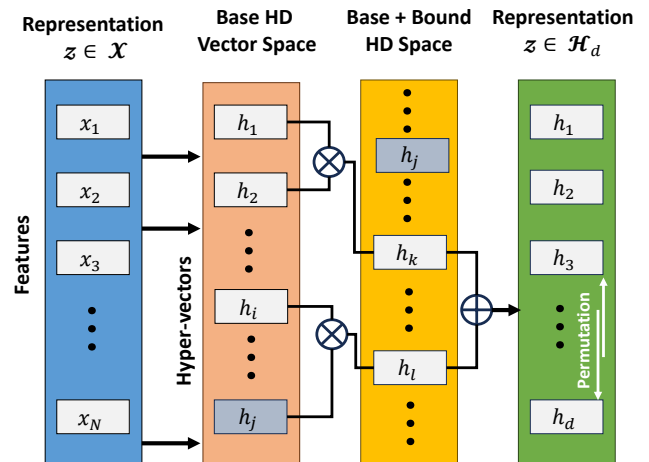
Representation $z \in \mathcal{X}$

Base HD Vector Space

Base + Bound HD Space

Representation $z \in \mathcal{H}_d$

Features

$x_1$

$x_2$

$x_3$

$x_N$

Hyper-vectors

$h_1$

$h_2$

$h_i$

$h_j$

$h_j$

$h_k$

$h_l$

$h_1$

$h_2$

$h_3$

$h_d$

Permutation